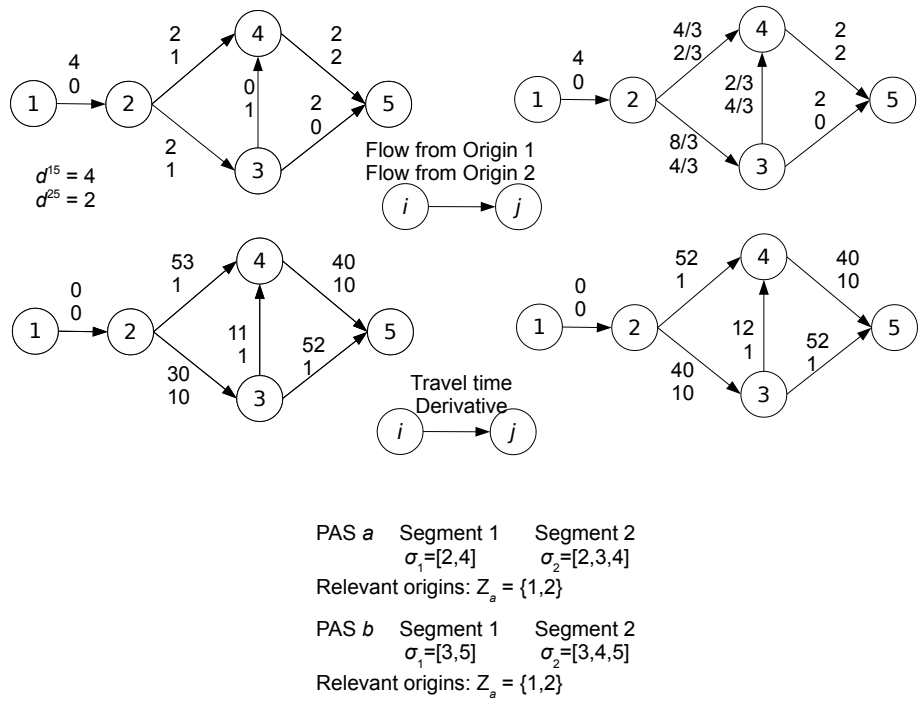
4
0

1 2

2
1

4

2
2

0
1

2
0

5

2
1

3

$d^{15} = 4$
$d^{25} = 2$

Flow from Origin 1
Flow from Origin 2

$i$ $j$

4
0

1 2

4/3
2/3

4

2
2

2/3
4/3

2
0

5

8/3
4/3

3

0
0

1 2

53
1

4

40
10

11
1

52
1

5

30
10

3

Travel time
Derivative

$i$ $j$

0
0

1 2

52
1

4

40
10

12
1

52
1

5

40
10

3

PAS $a$ Segment 1 Segment 2
$\sigma_1$=[2,4] $\sigma_2$=[2,3,4]
Relevant origins: $Z_a$ = {1,2}

PAS $b$ Segment 1 Segment 2
$\sigma_1$=[3,5] $\sigma_2$=[3,4,5]
Relevant origins: $Z_a$ = {1,2}